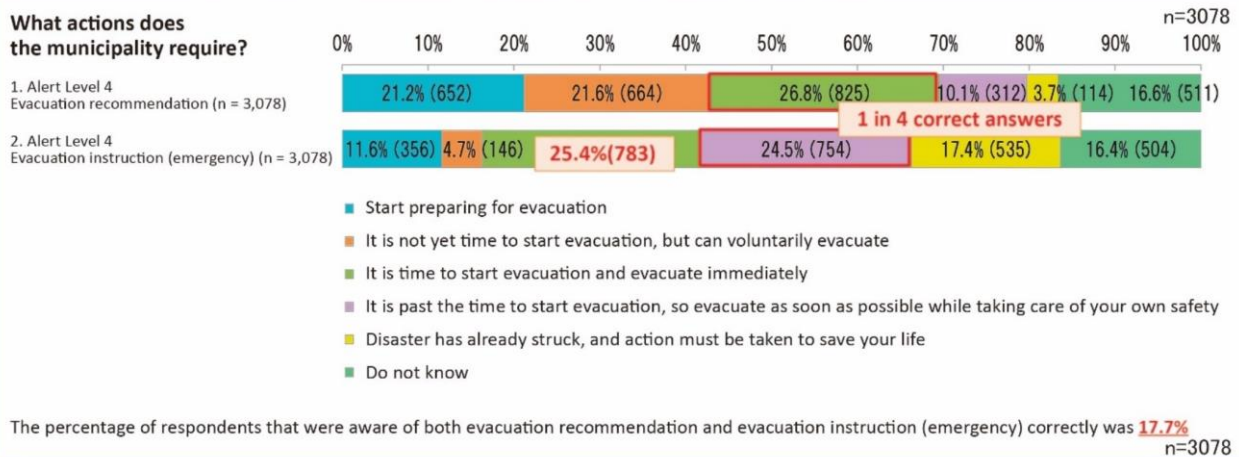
What actions does the municipality require?

n=3078

0% 10% 20% 30% 40% 50% 60% 70% 80% 90% 100%

1. Alert Level 4
Evacuation recommendation (n = 3,078)

21.2% (652) 21.6% (664) 26.8% (825) 10.1% (312) 3.7% (114) 16.6% (511)

1 in 4 correct answers

2. Alert Level 4
Evacuation instruction (emergency) (n = 3,078)

11.6% (356) 4.7% (146) 25.4%(783) 24.5% (754) 17.4% (535) 16.4% (504)

Start preparing for evacuation

It is not yet time to start evacuation, but can voluntarily evacuate

It is time to start evacuation and evacuate immediately

It is past the time to start evacuation, so evacuate as soon as possible while taking care of your own safety

Disaster has already struck, and action must be taken to save your life

Do not know

The percentage of respondents that were aware of both evacuation recommendation and evacuation instruction (emergency) correctly was 17.7%
n=3078